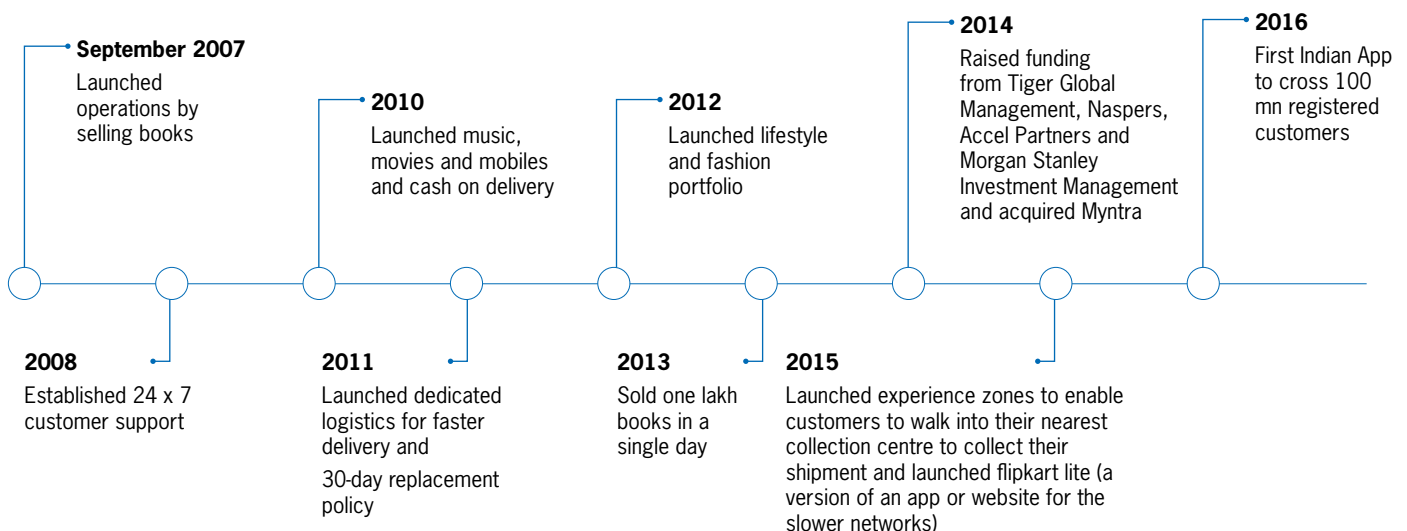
September 2007
Launched operations by selling books

2010
Launched music, movies and mobiles and cash on delivery

2012
Launched lifestyle and fashion portfolio

2014
Raised funding from Tiger Global Management, Naspers, Accel Partners and Morgan Stanley Investment Management and acquired Myntra

2016
First Indian App to cross 100 mn registered customers

2008
Established 24 x 7 customer support

2011
Launched dedicated logistics for faster delivery and

30-day replacement policy

2013
Sold one lakh books in a single day

2015
Launched experience zones to enable customers to walk into their nearest collection centre to collect their shipment and launched flipkart lite (a version of an app or website for the slower networks)